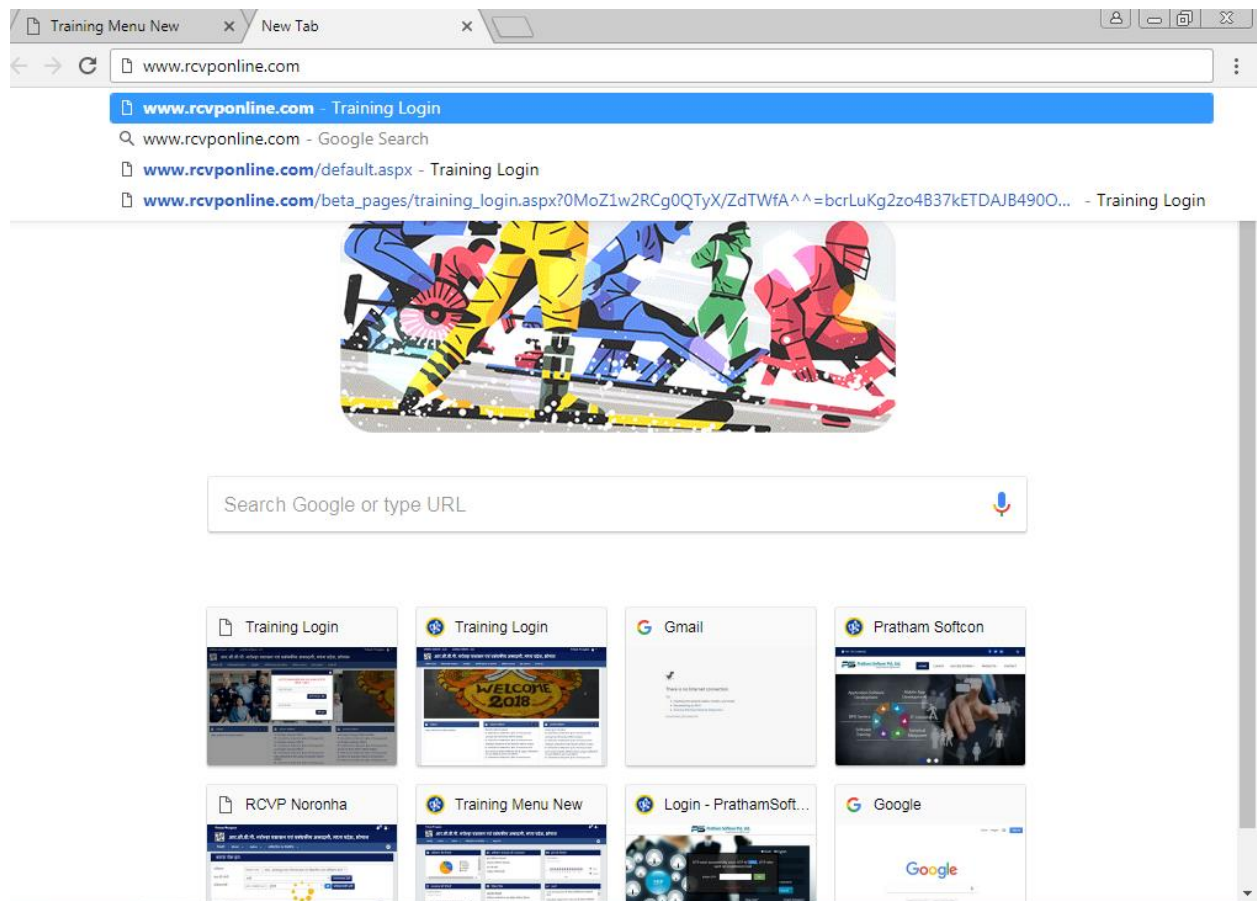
Training Menu New
New Tab
www.rcvponline.com

www.rcvponline.com - Training Login
www.rcvponline.com - Google Search
www.rcvponline.com/default.aspx - Training Login
www.rcvponline.com/beta_pages/training_login.aspx?0MoZ1w2RCg0QTyX/ZdTWfA^^=bcrLuKg2zo4B37kETDAJB490O... - Training Login

Search Google or type URL

Training Login
Training Login
Gmail
Pratham Softcon
RCVP Noronha
Training Menu New
Login - PrathamSoft...
Google

WELCOME 2018
Google